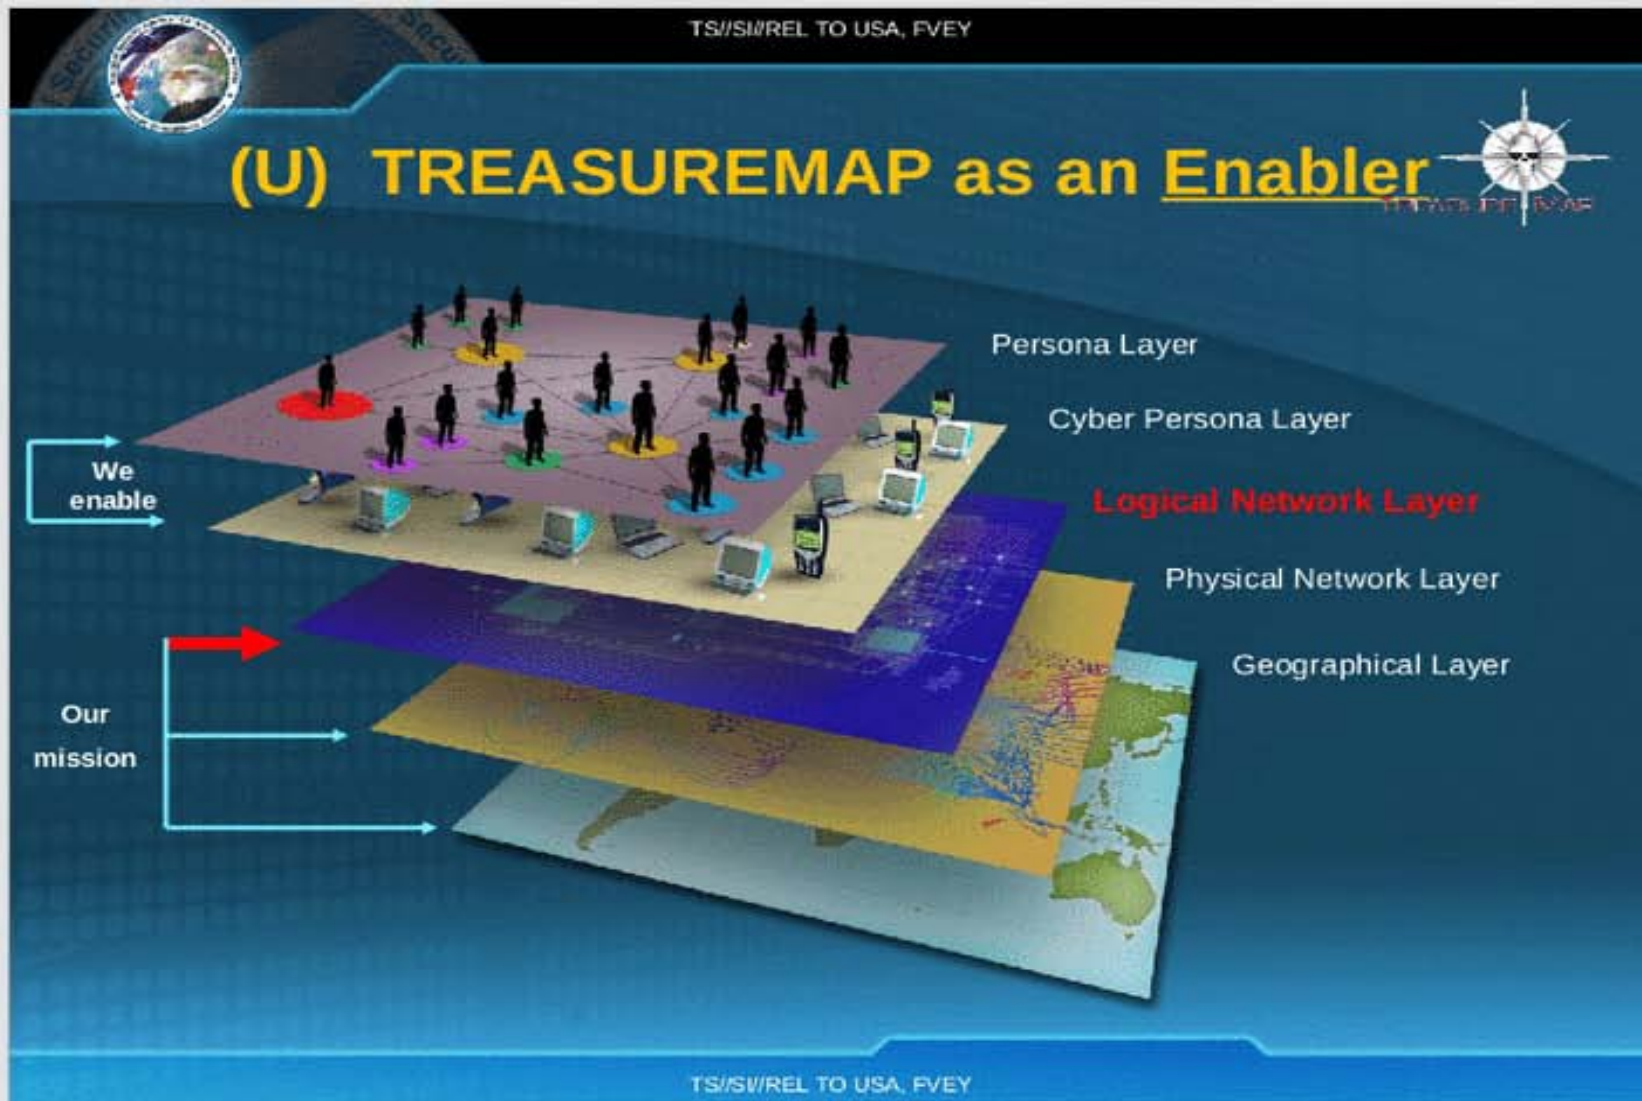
TS//SI//REL TO USA, FVEY

(U) TREASUREMAP as an Enabler

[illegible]

Persona Layer

Cyber Persona Layer

Logical Network Layer

Physical Network Layer

Geographical Layer

We enable

Our mission

TS//SI//REL TO USA, FVEY